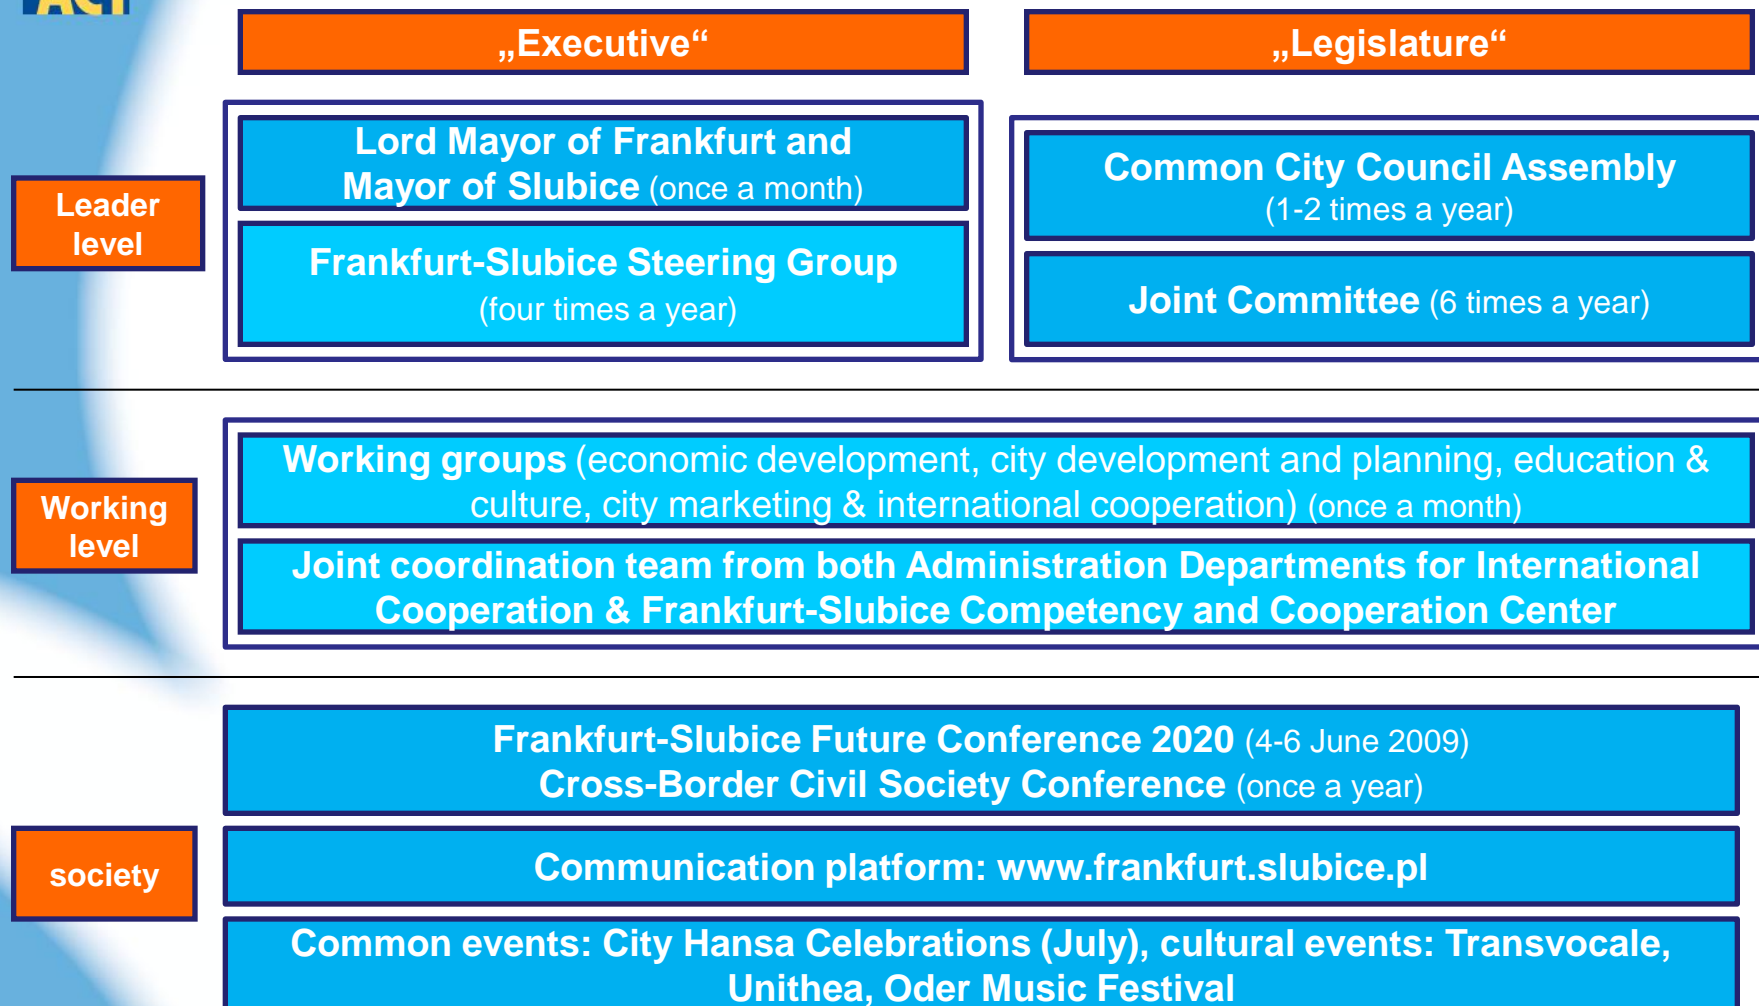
„Executive“

„Legislature“

Leader level

Lord Mayor of Frankfurt and Mayor of Slubice (once a month)

Frankfurt-Slubice Steering Group (four times a year)

Common City Council Assembly (1-2 times a year)

Joint Committee (6 times a year)

Working level

Working groups (economic development, city development and planning, education & culture, city marketing & international cooperation) (once a month)

Joint coordination team from both Administration Departments for International Cooperation & Frankfurt-Slubice Competency and Cooperation Center

society

Frankfurt-Slubice Future Conference 2020 (4-6 June 2009)
Cross-Border Civil Society Conference (once a year)

Communication platform: www.frankfurt.slubice.pl

Common events: City Hansa Celebrations (July), cultural events: Transvocale, Unithea, Oder Music Festival